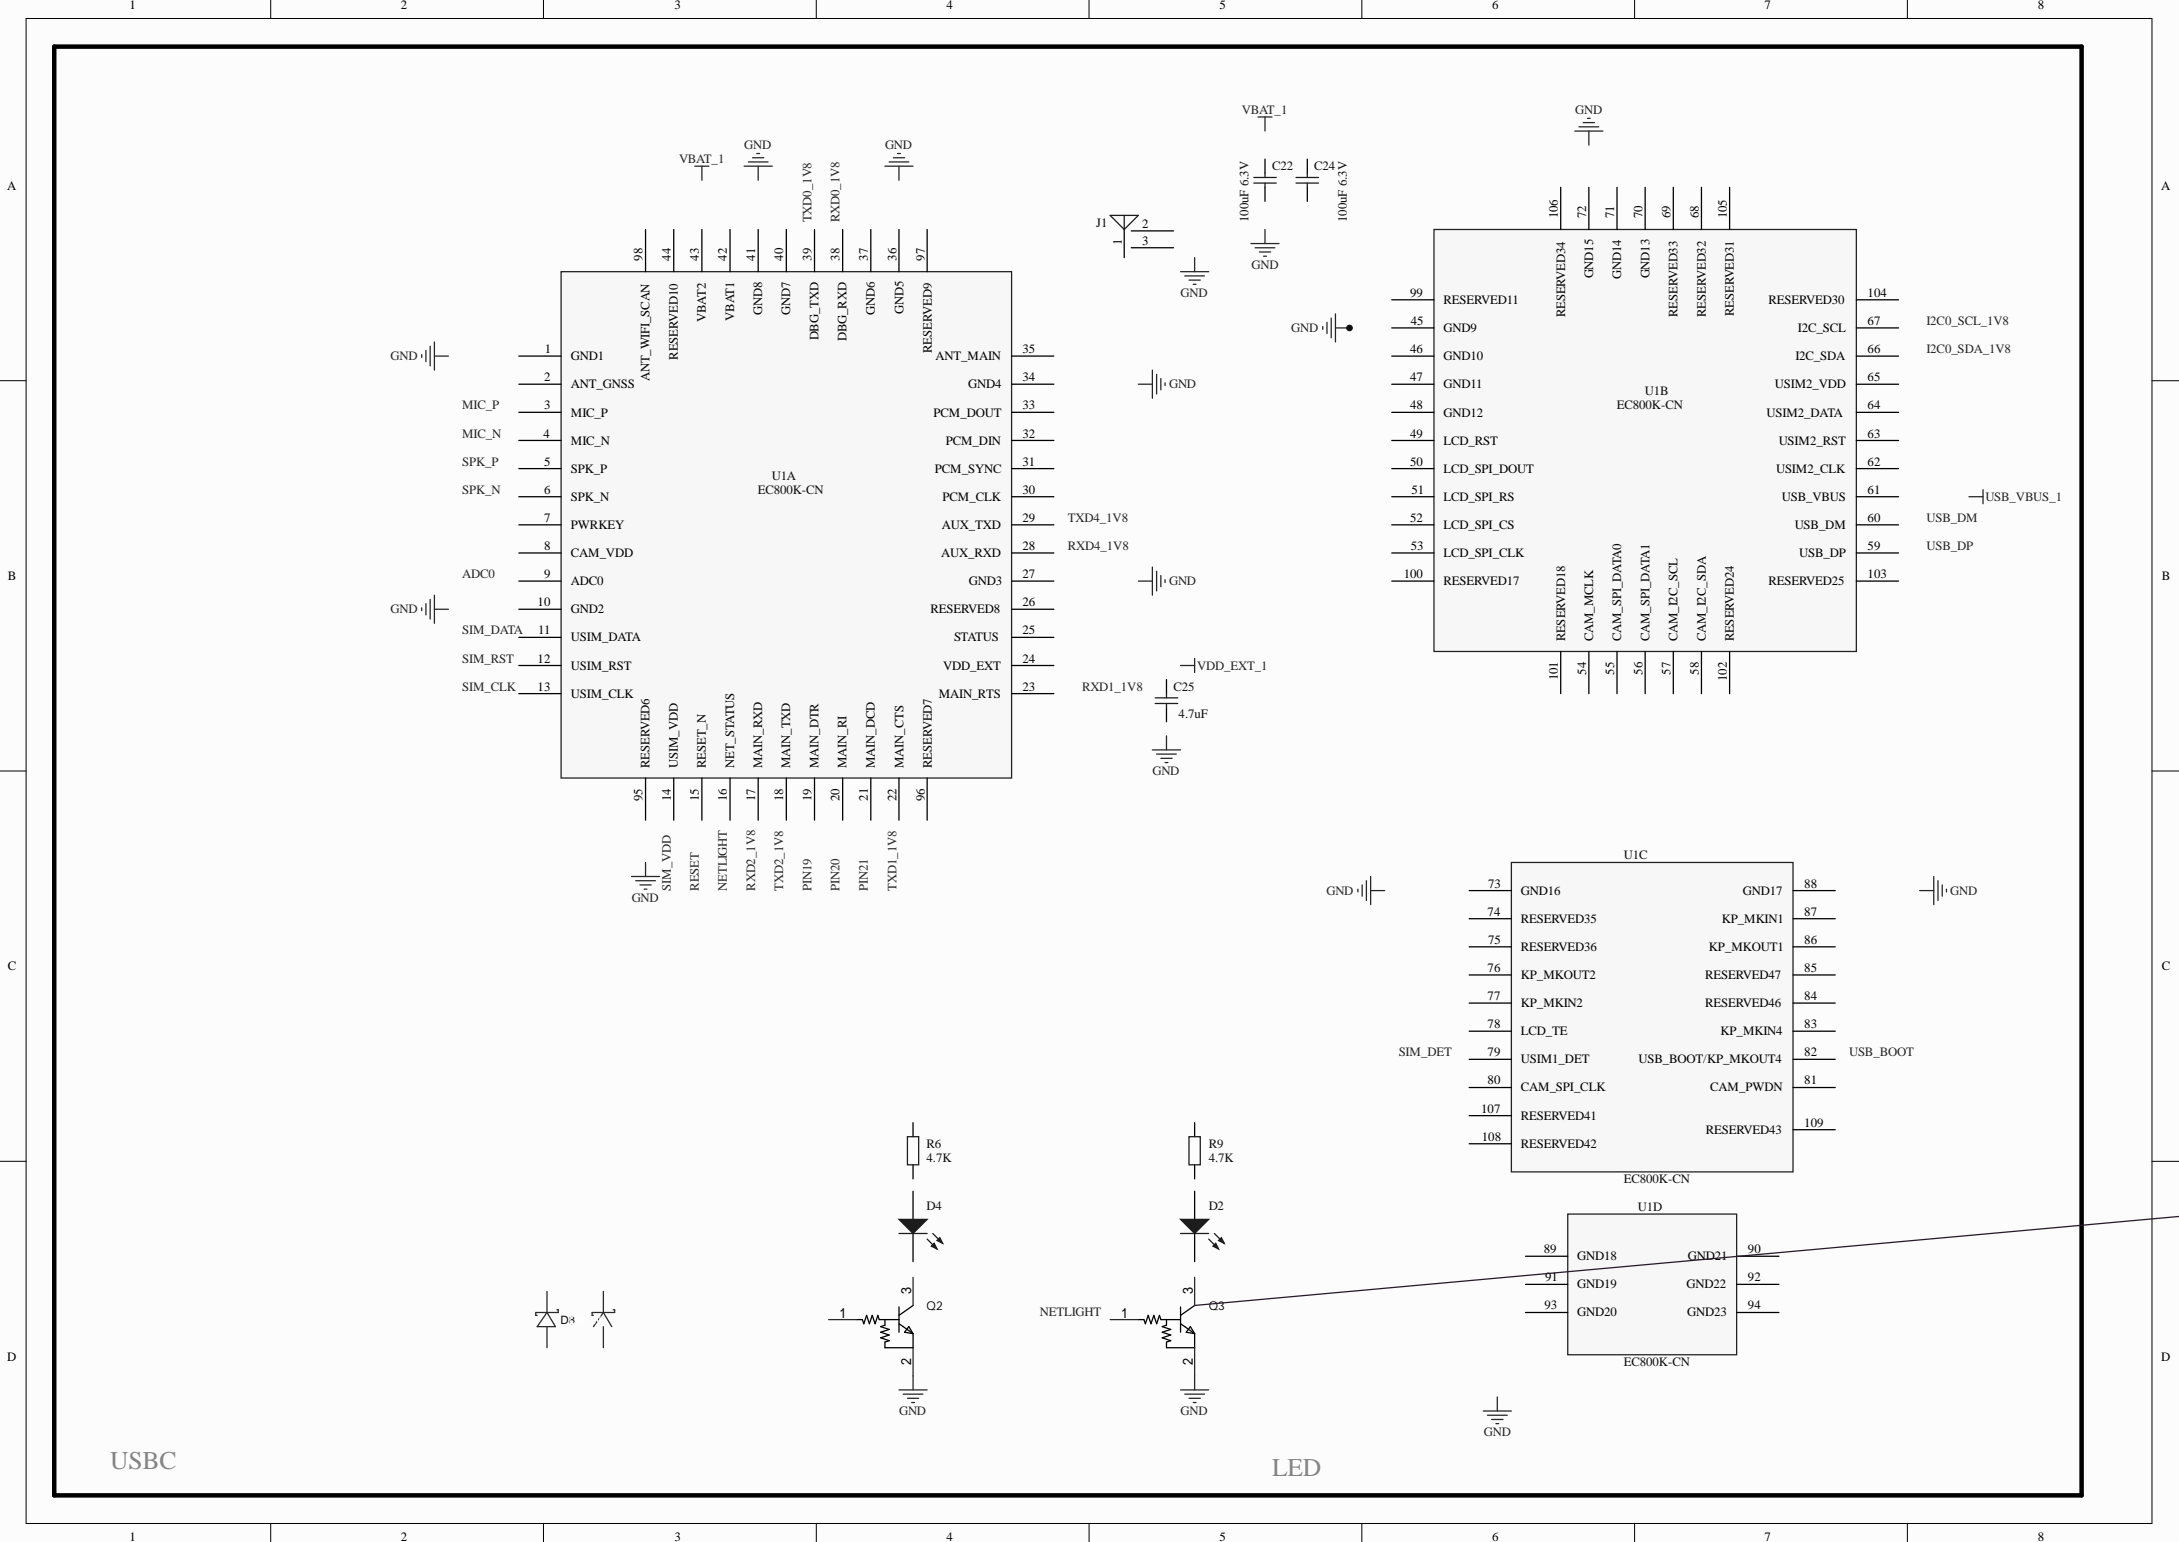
1 2 3 4 5 6 7 8

A

VBAT_1 GND GND

TXD0_1V8 RXD0_1V8

98 44 43 42 41 40 39 38 37 36 97

ANT_WIFI_SCAN RESERVED10 VBAT2 VBAT1 GND8 GND7 DBG_TXD DBG_RXD GND6 GND5 RESERVED9

GND 1 GND1
2 ANT_GNSS
MIC_P 3 MIC_P
MIC_N 4 MIC_N
SPK_P 5 SPK_P
SPK_N 6 SPK_N
7 PWRKEY
8 CAM_VDD
ADC0 9 ADC0
GND 10 GND2
SIM_DATA 11 USIM_DATA
SIM_RST 12 USIM_RST
SIM_CLK 13 USIM_CLK

U1A
EC800K-CN

ANT_MAIN 35
GND4 34 GND
PCM_DOUT 33
PCM_DIN 32
PCM_SYNC 31
PCM_CLK 30
AUX_TXD 29 TXD4_1V8
AUX_RXD 28 RXD4_1V8
GND3 27 GND
RESERVED8 26
STATUS 25
VDD_EXT 24 VDD_EXT_1
MAIN_RTS 23 RXD1_1V8

RESERVED6 USIM_VDD RESET_N NET_STATUS MAIN_RXD MAIN_TXD MAIN_DTR MAIN_RI MAIN_DCD MAIN_CTS RESERVED7

95 14 15 16 17 18 19 20 21 22 96

GND SIM_VDD RESET NETLIGHT RXD2_1V8 TXD2_1V8 PIN19 PIN20 PIN21 TXD1_1V8

C25
4.7uF
GND

VBAT_1
C22 C24
100uF 6.3V 100uF 6.3V
GND

J1 2 3
GND

GND

106 72 71 70 69 68 105
RESERVED34 GND15 GND14 GND13 RESERVED33 RESERVED32 RESERVED31

99 RESERVED11
GND 45 GND9
46 GND10
47 GND11
48 GND12
49 LCD_RST
50 LCD_SPI_DOUT
51 LCD_SPI_RS
52 LCD_SPI_CS
53 LCD_SPI_CLK
100 RESERVED17

U1B
EC800K-CN

RESERVED30 104
I2C_SCL 67 I2C0_SCL_1V8
I2C_SDA 66 I2C0_SDA_1V8
USIM2_VDD 65
USIM2_DATA 64
USIM2_RST 63
USIM2_CLK 62
USB_VBUS 61 USB_VBUS_1
USB_DM 60 USB_DM
USB_DP 59 USB_DP
RESERVED25 103

RESERVED18 CAM_MCLK CAM_SPI_DATA0 CAM_SPI_DATA1 CAM_I2C_SCL CAM_I2C_SDA RESERVED24
101 54 55 56 57 58 102

B

C

U1C
GND 73 GND16
74 RESERVED35
75 RESERVED36
76 KP_MKOUT2
77 KP_MKIN2
78 LCD_TE
SIM_DET 79 USIM1_DET
80 CAM_SPI_CLK
107 RESERVED41
108 RESERVED42

GND17 88 GND
KP_MKIN1 87
KP_MKOUT1 86
RESERVED47 85
RESERVED46 84
KP_MKIN4 83
USB_BOOT/KP_MKOUT4 82 USB_BOOT
CAM_PWDN 81
RESERVED43 109
EC800K-CN

U1D
89 GND18
91 GND19
93 GND20
GND21 90
GND22 92
GND23 94
EC800K-CN

GND

R6
4.7K
D4
Q2
1 3 2
GND

R9
4.7K
D2
NETLIGHT 1
Q3
3 2
GND

D4

D

USBC

LED

1 2 3 4 5 6 7 8